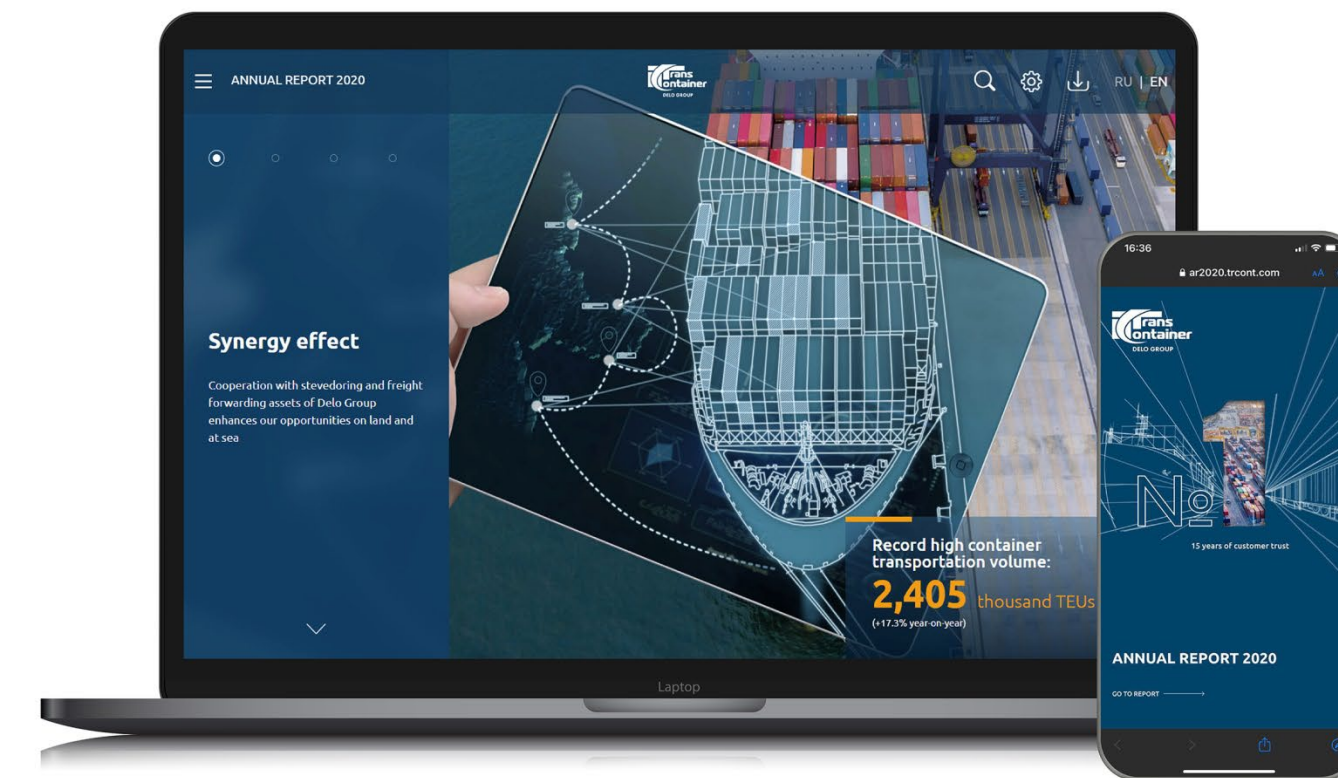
ANNUAL REPORT 2020

Trans Container
DELO GROUP

RU | EN

Synergy effect

Cooperation with stevedoring and freight forwarding assets of Delo Group enhances our opportunities on land and at sea

Record high container transportation volume:
2,405 thousand TEUs
(+17.3% year-on-year)

Laptop

16:36
ar2020.trcont.com
AA

Trans Container
DELO GROUP

№1
15 years of customer trust

ANNUAL REPORT 2020

GO TO REPORT